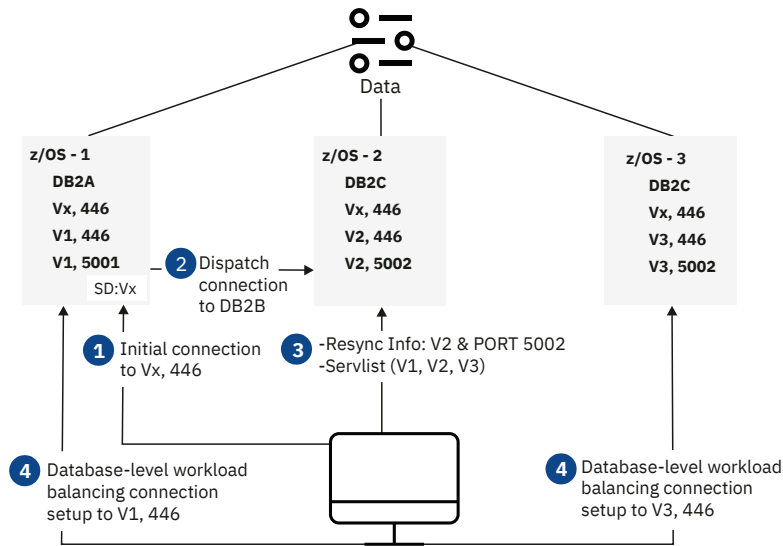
Data

z/OS - 1
DB2A
Vx, 446
V1, 446
V1, 5001
SD:Vx

z/OS - 2
DB2C
Vx, 446
V2, 446
V2, 5002

z/OS - 3
DB2C
Vx, 446
V3, 446
V3, 5002

2 Dispatch connection to DB2B

1 Initial connection to Vx, 446

3 -Resync Info: V2 & PORT 5002
-Servlist (V1, V2, V3)

4 Database-level workload balancing connection setup to V1, 446

4 Database-level workload balancing connection setup to V3, 446